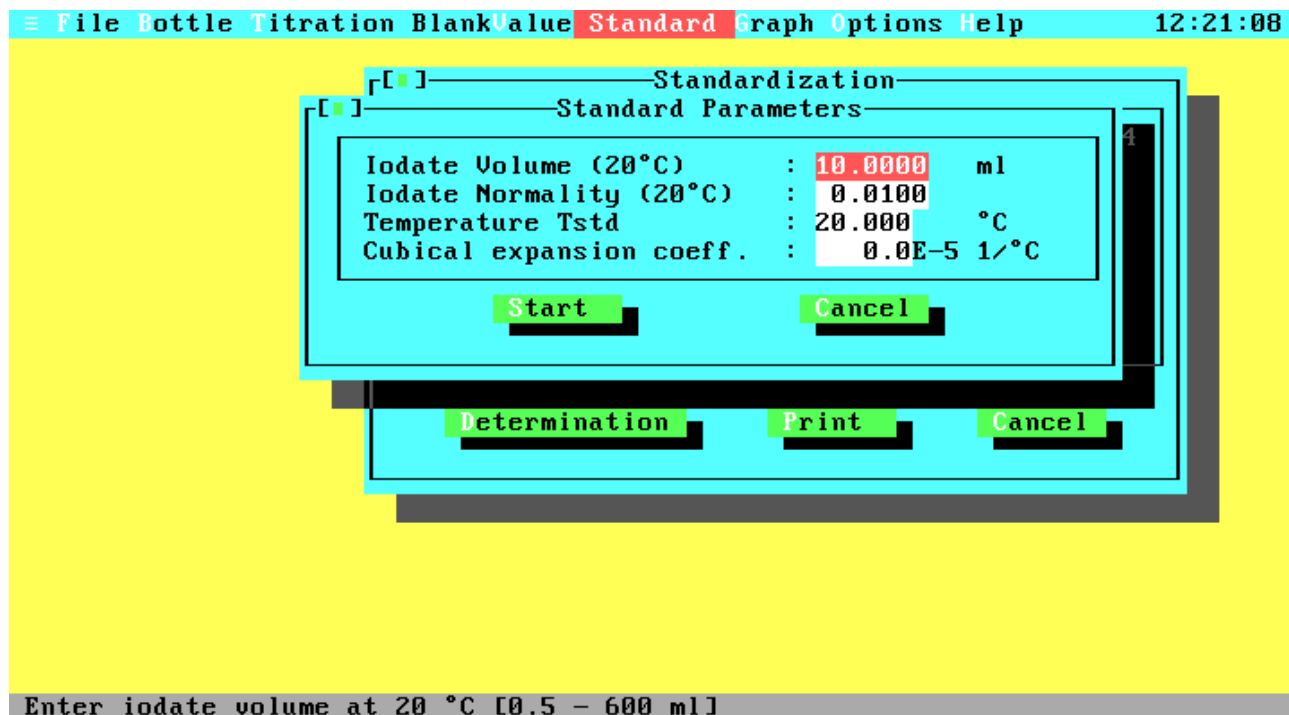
≡ File Bottle Titration BlankValue Standard Graph Options Help 12:21:08

[■] Standardization

[■] Standard Parameters

4

Iodate Volume (20°C) : 10.0000 ml
Iodate Normality (20°C) : 0.0100
Temperature Tstd : 20.000 °C
Cubical expansion coeff. : 0.0E-5 1/°C

Start Cancel

Determination Print Cancel

Enter iodate volume at 20 °C [0.5 - 600 ml]